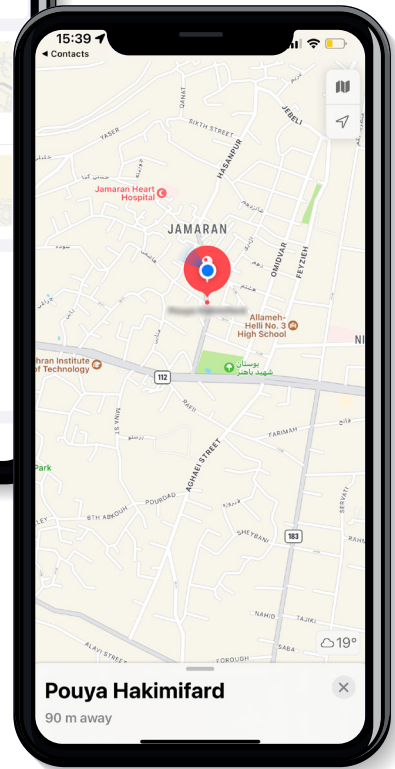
15:39
◂ Contacts

QANAT
SIXTH STREET
JEBELI
YASER
HASANPUR
Jamaran Heart Hospital
JAMARAN
OMIDVAR
FEYZIEH
Allameh-Helli No. 3 High School
hran Institute of Technology
112
بوستان شهید باهنر
NI
RAEI
FARIMAH
AGHAEI STREET
Park
8TH ABKOUH
POURDAD
LEY
SHEYBANI
183
SERVATI
NAHID
TAJIKI
ALAVI STREET
SABA
FOROUGH
19°

Pouya Hakimifard
90 m away